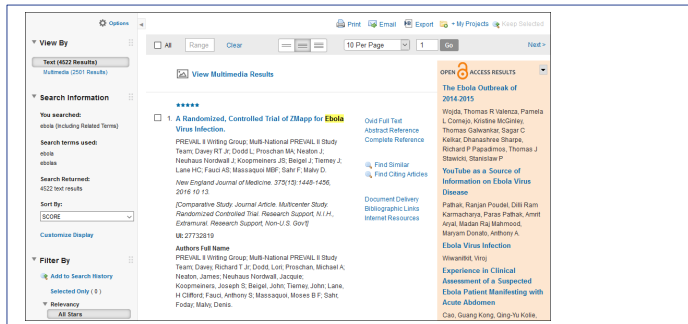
Options

View By

Text (4522 Results)
Multimedia (2501 Results)

Search Information

You searched:
ebola (Including Related Terms)

Search terms used:
ebola
eboias

Search Returned:
4522 text results

Sort By:
SCORE

Customize Display

Filter By

Add to Search History

Selected Only ( 0 )

Relevancy
All Stars

Print Email Export My Projects Keep Selected

All Range Clear 10 Per Page 1 Go Next >

View Multimedia Results

1. A Randomized, Controlled Trial of ZMapp for Ebola Virus Infection.

PREVAIL II Writing Group; Multi-National PREVAIL II Study Team; Davey RT Jr; Dodd L; Proschan MA; Neaton J; Neuhaus Nordwall J; Koopmeiners JS; Beigel J; Tierney J; Lane HC; Fauci AS; Massaquoi MBF; Sahr F; Malvy D.
New England Journal of Medicine. 375(15):1448-1456, 2016 10 13.
[Comparative Study. Journal Article. Multicenter Study. Randomized Controlled Trial. Research Support, N.I.H., Extramural. Research Support, Non-U.S. Gov't]
UI: 27732819

Authors Full Name
PREVAIL II Writing Group; Multi-National PREVAIL II Study Team; Davey, Richard T Jr; Dodd, Lori; Proschan, Michael A; Neaton, James; Neuhaus Nordwall, Jacquie; Koopmeiners, Joseph S; Beigel, John; Tierney, John; Lane, H Clifford; Fauci, Anthony S; Massaquoi, Moses B F; Sahr, Foday; Malvy, Denis.

Ovid Full Text
Abstract Reference
Complete Reference

Find Similar
Find Citing Articles

Document Delivery
Bibliographic Links
Internet Resources

OPEN ACCESS RESULTS

The Ebola Outbreak of 2014-2015
Wojda, Thomas R Valenza, Pamela L Cornejo, Kristine McGinley, Thomas Galwankar, Sagar C Kelkar, Dhanashree Sharpe, Richard P Papadimos, Thomas J Stawicki, Stanislaw P

YouTube as a Source of Information on Ebola Virus Disease
Pathak, Ranjan Poudel, Dilli Ram Karmacharya, Paras Pathak, Amrit Aryal, Madan Raj Mahmood, Maryam Donato, Anthony A.

Ebola Virus Infection
Wiwanitkit, Viroj

Experience in Clinical Assessment of a Suspected Ebola Patient Manifesting with Acute Abdomen
Cao, Guang Kong, Qing-Yu Kolie,